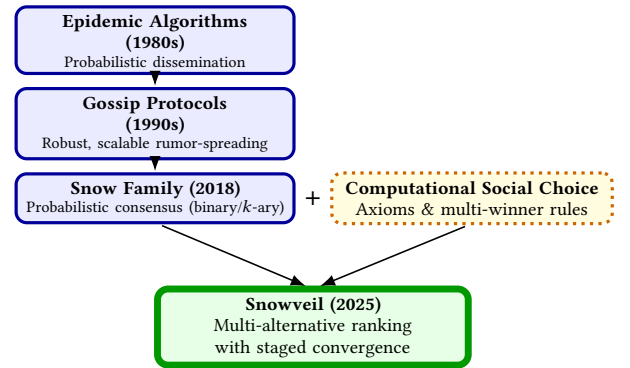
Epidemic Algorithms
(1980s)
Probabilistic dissemination

Gossip Protocols
(1990s)
Robust, scalable rumor-spreading

Snow Family (2018)
Probabilistic consensus (binary/$k$-ary)

+

Computational Social Choice
Axioms & multi-winner rules

Snowveil (2025)
Multi-alternative ranking
with staged convergence